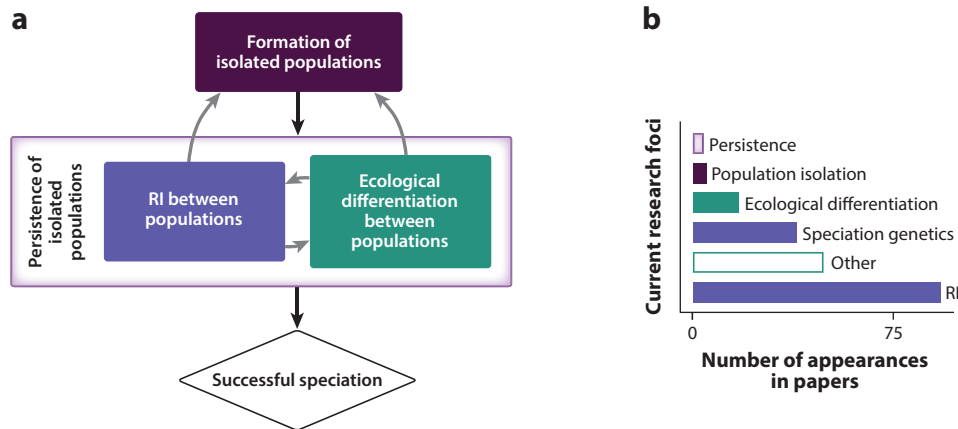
a

Formation of isolated populations

Persistence of isolated populations

RI between populations

Ecological differentiation between populations

Successful speciation

b

Current research foci

Persistence

Population isolation

Ecological differentiation

Speciation genetics

Other

RI

0

75

Number of appearances in papers